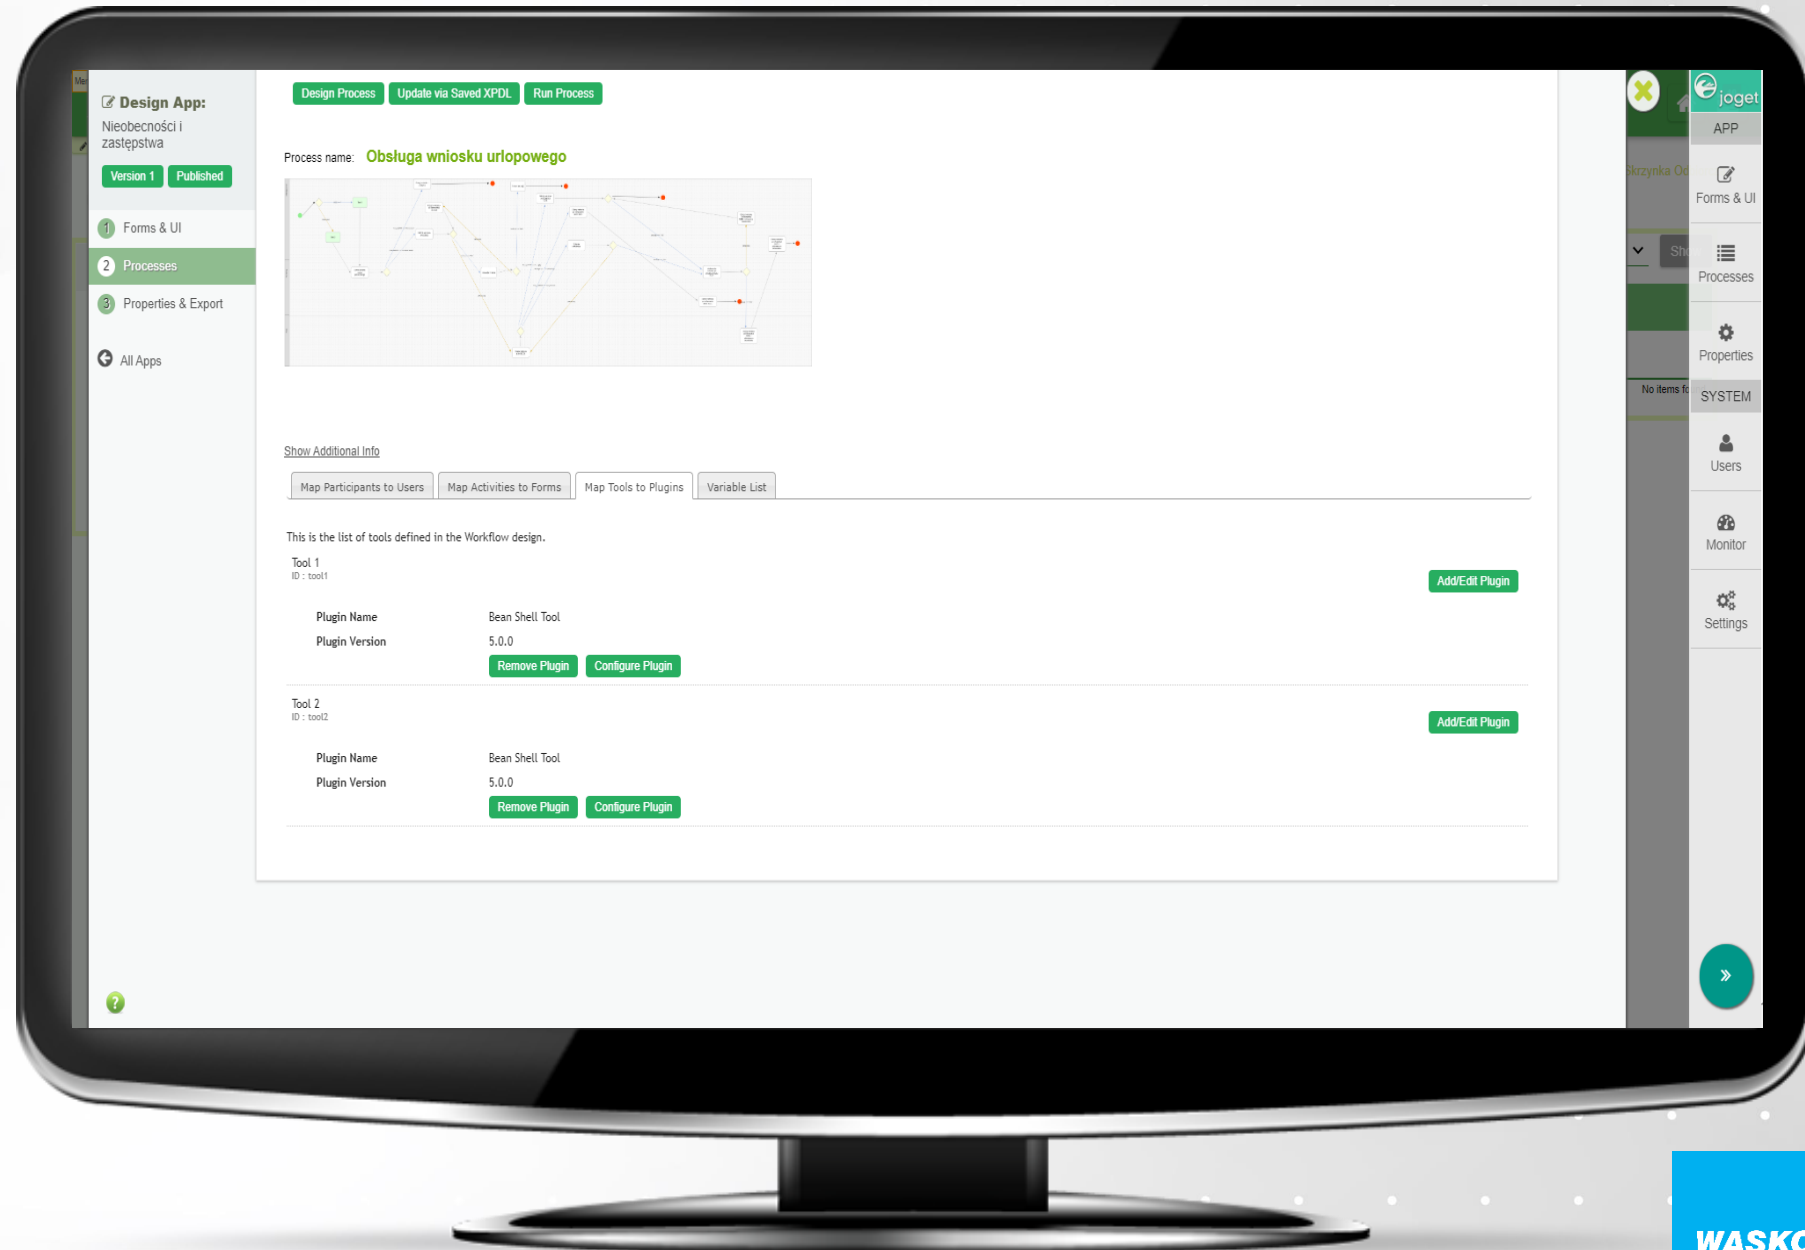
Design App:
Nieobecności i zastępstwa
Version 1 Published

1 Forms & UI
2 Processes
3 Properties & Export

All Apps

Design Process Update via Saved XPDL Run Process

Process name: Obsługa wniosku urlopowego

Show Additional Info

| Map Participants to Users | Map Activities to Forms | Map Tools to Plugins | Variable List |
|---|---|---|---|

This is the list of tools defined in the Workflow design.

Tool 1
ID : tool1
Add/Edit Plugin

Plugin Name Bean Shell Tool
Plugin Version 5.0.0
Remove Plugin Configure Plugin

Tool 2
ID : tool2
Add/Edit Plugin

Plugin Name Bean Shell Tool
Plugin Version 5.0.0
Remove Plugin Configure Plugin

joget
APP
Forms & UI
Processes
Properties
SYSTEM
Users
Monitor
Settings

Skrzynka Od
Sh
No items fo

WASKO